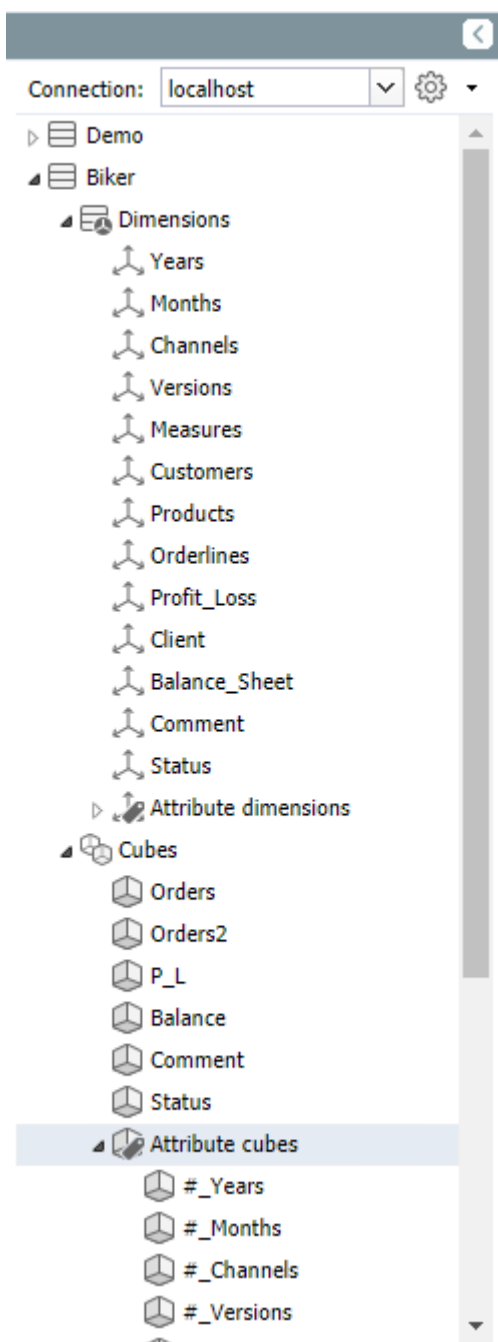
Connection: localhost

Demo
Biker
Dimensions
Years
Months
Channels
Versions
Measures
Customers
Products
Orderlines
Profit_Loss
Client
Balance_Sheet
Comment
Status
Attribute dimensions
Cubes
Orders
Orders2
P_L
Balance
Comment
Status
Attribute cubes
#_Years
#_Months
#_Channels
#_Versions